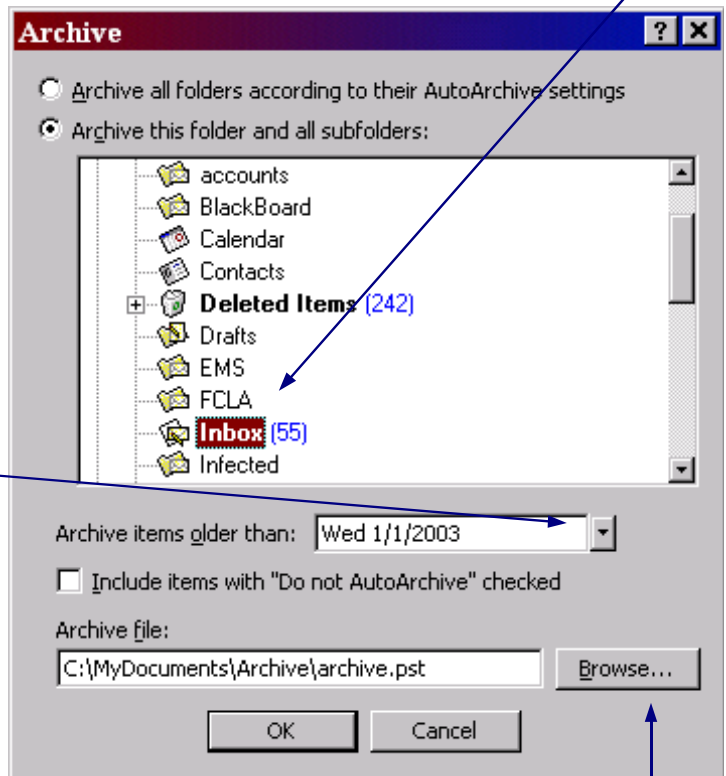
Archive

? X

Archive all folders according to their AutoArchive settings

Archive this folder and all subfolders:

accounts
BlackBoard
Calendar
Contacts
Deleted Items (242)
Drafts
EMS
FCLA
Inbox (55)
Infected

Archive items older than: Wed 1/1/2003

Include items with "Do not AutoArchive" checked

Archive file:

C:\MyDocuments\Archive\archive.pst

Browse...

OK

Cancel